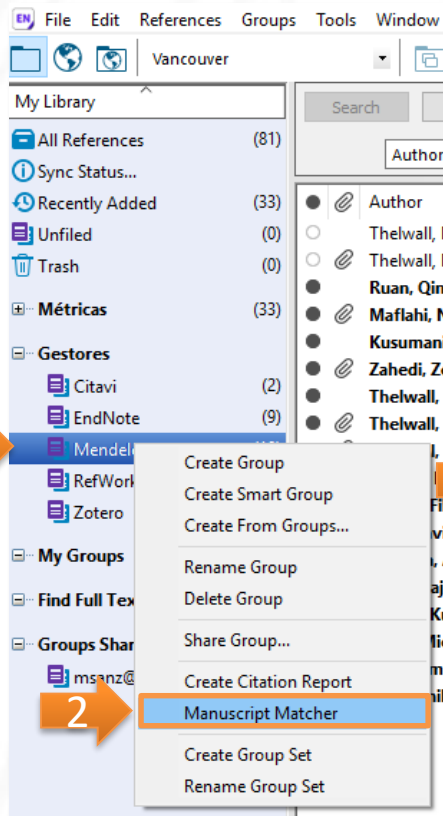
EN File Edit References Groups Tools Window

Vancouver

My Library

All References (81)
Sync Status...
Recently Added (33)
Unfiled (0)
Trash (0)

Métricas (33)

Gestores
Citavi (2)
EndNote (9)
Mendele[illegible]
RefWork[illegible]
Zotero

My Groups

Find Full Tex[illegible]

Groups Shar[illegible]
msanz@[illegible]

Search

Author

Author
Thelwall, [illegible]
Thelwall, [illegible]
Ruan, Qin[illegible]
Maflahi, N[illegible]
Kusuman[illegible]
Zahedi, Z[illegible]
Thelwall, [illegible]
Thelwall, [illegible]

Create Group
Create Smart Group
Create From Groups...
Rename Group
Delete Group
Share Group...
Create Citation Report
Manuscript Matcher
Create Group Set
Rename Group Set

2